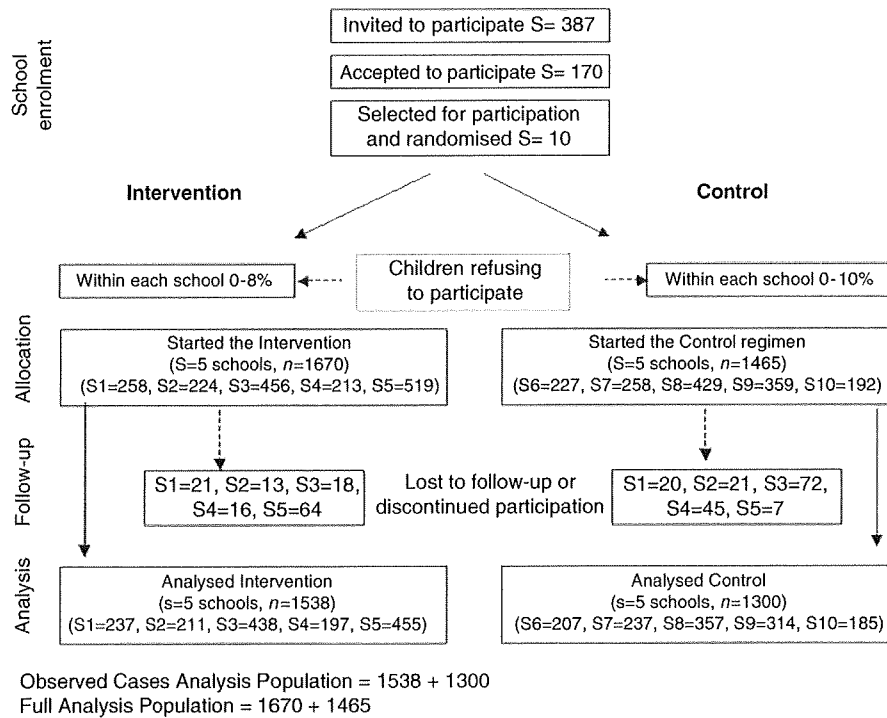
School enrolment

Invited to participate S= 387

Accepted to participate S= 170

Selected for participation and randomised S= 10

Intervention

Control

Within each school 0-8%

Children refusing to participate

Within each school 0-10%

Allocation

Started the Intervention (S=5 schools, $n$=1670) (S1=258, S2=224, S3=456, S4=213, S5=519)

Started the Control regimen (S=5 schools, $n$=1465) (S6=227, S7=258, S8=429, S9=359, S10=192)

Follow-up

S1=21, S2=13, S3=18, S4=16, S5=64

Lost to follow-up or discontinued participation

S1=20, S2=21, S3=72, S4=45, S5=7

Analysis

Analysed Intervention (s=5 schools, $n$=1538) (S1=237, S2=211, S3=438, S4=197, S5=455)

Analysed Control (s=5 schools, $n$=1300) (S6=207, S7=237, S8=357, S9=314, S10=185)

Observed Cases Analysis Population = 1538 + 1300
Full Analysis Population = 1670 + 1465